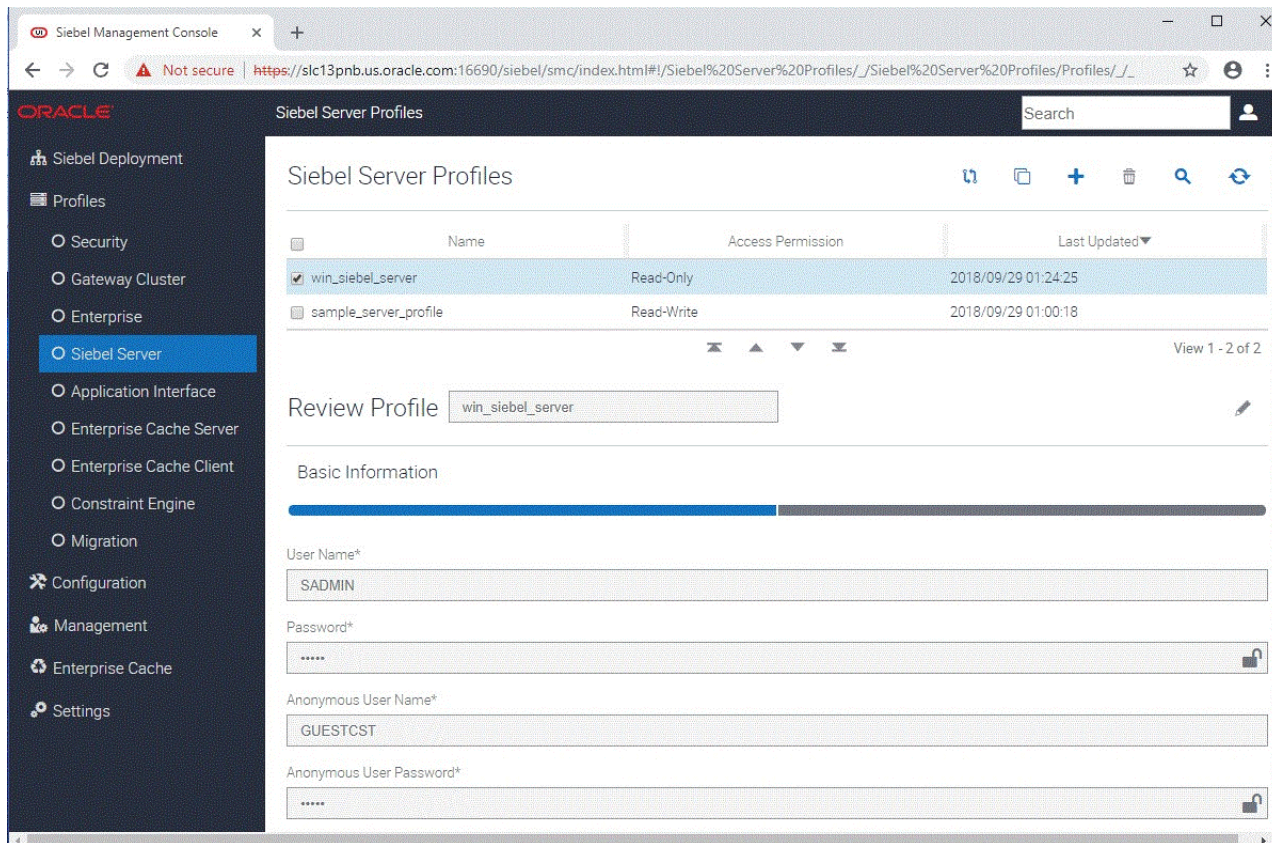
Siebel Management Console ×

Not secure | https://slc13pnb.us.oracle.com:16690/siebel/smc/index.html#!/Siebel%20Server%20Profiles/_/Siebel%20Server%20Profiles/Profiles/_/_

ORACLE

Siebel Server Profiles

Search

Siebel Deployment

Profiles

Security

Gateway Cluster

Enterprise

Siebel Server

Application Interface

Enterprise Cache Server

Enterprise Cache Client

Constraint Engine

Migration

Configuration

Management

Enterprise Cache

Settings

Siebel Server Profiles

| Name | Access Permission | Last Updated |
|---|---|---|
| win_siebel_server | Read-Only | 2018/09/29 01:24:25 |
| sample_server_profile | Read-Write | 2018/09/29 01:00:18 |

View 1 - 2 of 2

Review Profile win_siebel_server

Basic Information

User Name*

SADMIN

Password*

•••••

Anonymous User Name*

GUESTCST

Anonymous User Password*

•••••